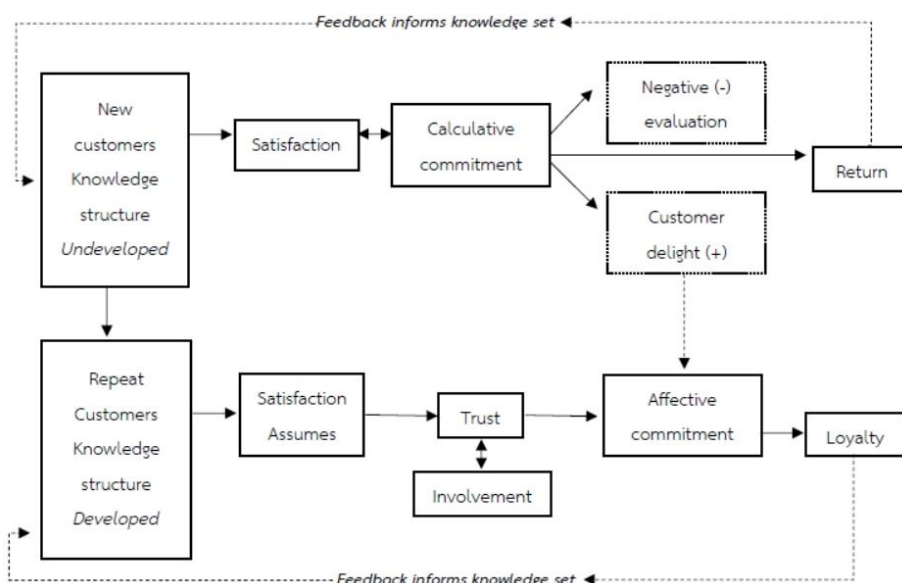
Feedback informs knowledge set

New customers Knowledge structure *Undeveloped*

Satisfaction

Calculative commitment

Negative (-) evaluation

Return

Customer delight (+)

Repeat Customers Knowledge structure *Developed*

Satisfaction Assumes

Trust

Involvement

Affective commitment

Loyalty

Feedback informs knowledge set